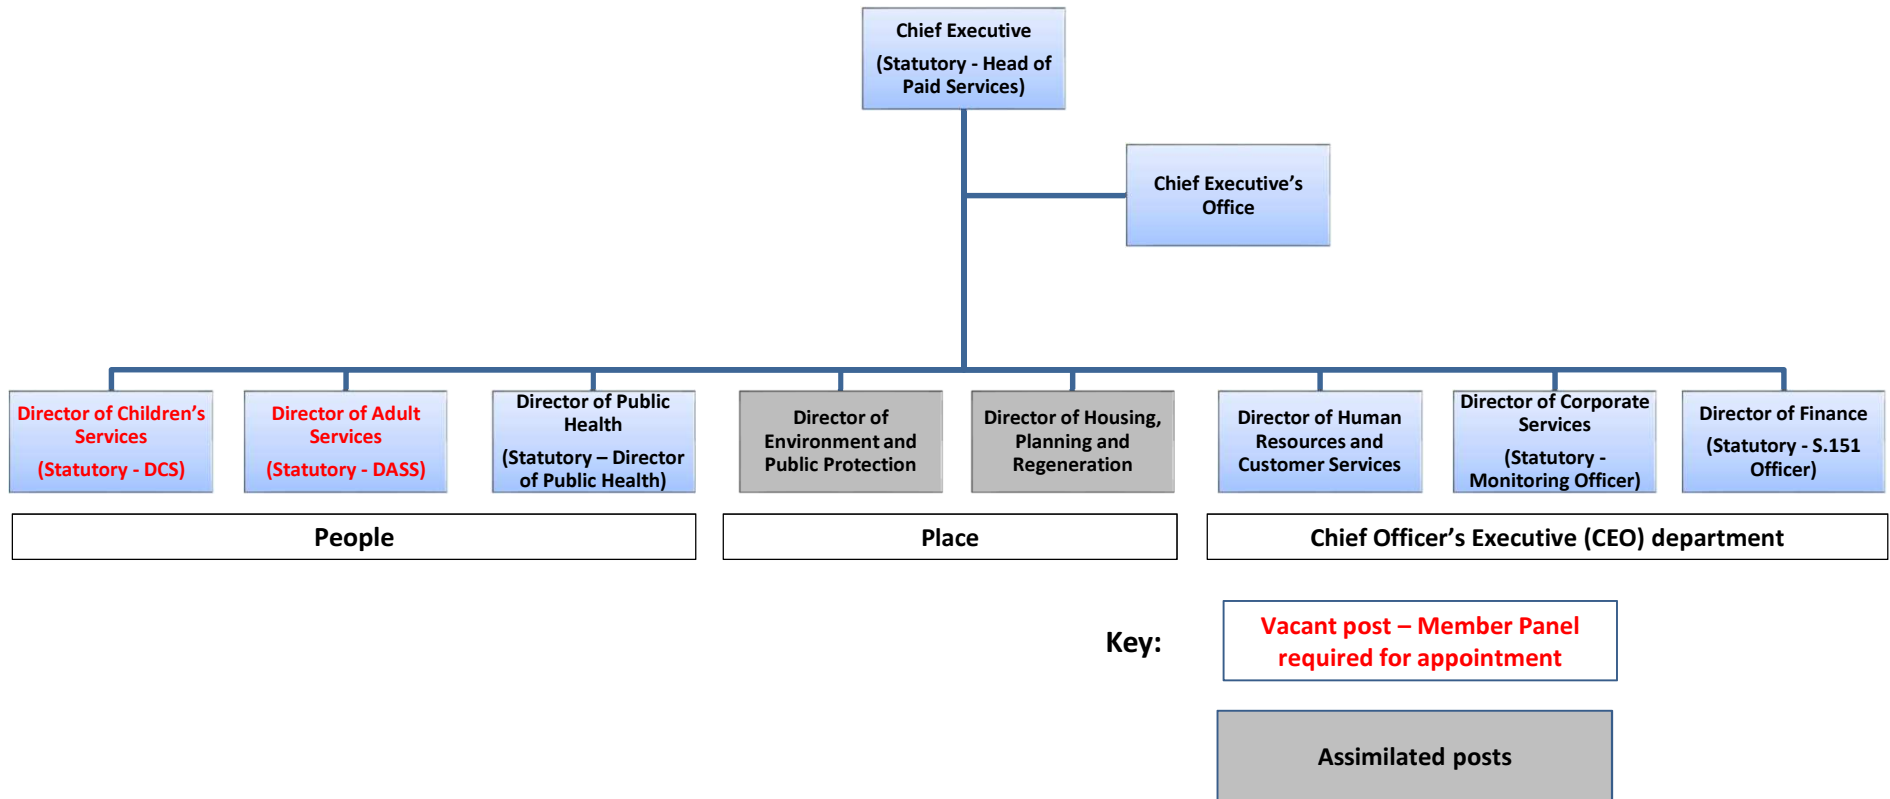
Chief Executive

(Statutory - Head of Paid Services)

Chief Executive's Office

Director of Children's Services

(Statutory - DCS)

Director of Adult Services

(Statutory - DASS)

Director of Public Health

(Statutory – Director of Public Health)

Director of Environment and Public Protection

Director of Housing, Planning and Regeneration

Director of Human Resources and Customer Services

Director of Corporate Services

(Statutory - Monitoring Officer)

Director of Finance

(Statutory - S.151 Officer)

People

Place

Chief Officer's Executive (CEO) department

Key:

Vacant post – Member Panel required for appointment

Assimilated posts